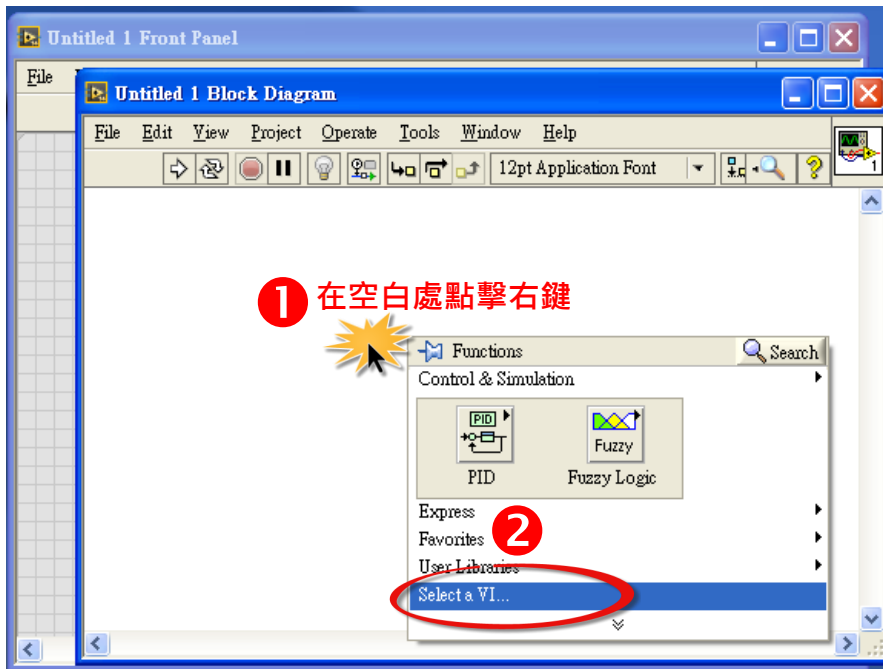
Untitled 1 Front Panel

File

Untitled 1 Block Diagram

File Edit View Project Operate Tools Window Help

12pt Application Font

❶ 在空白處點擊右鍵

Functions

Search

Control & Simulation

PID

PID

Fuzzy

Fuzzy Logic

Express

Favorites

❷

User Libraries

Select a VI...